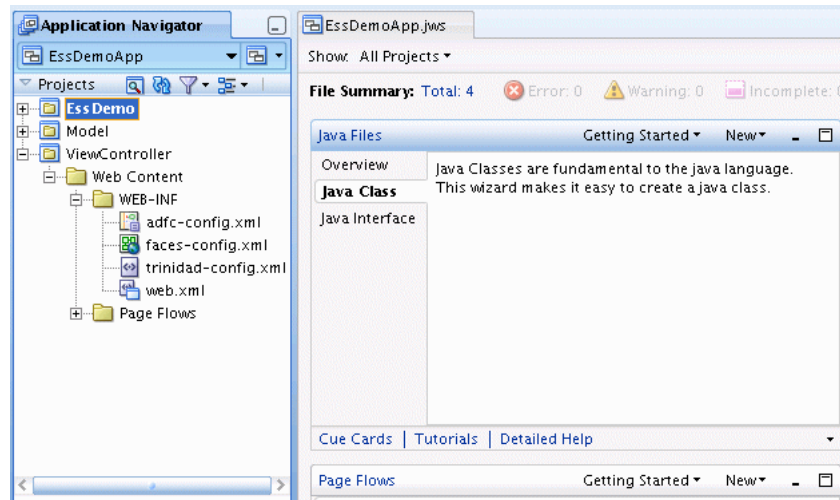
Application Navigator

EssDemoApp

Projects

EssDemo
Model
ViewController
Web Content
WEB-INF
adfc-config.xml
faces-config.xml
trinidad-config.xml
web.xml
Page Flows

EssDemoApp.jws

Show: All Projects

File Summary: Total: 4 Error: 0 Warning: 0 Incomplete: 0

Java Files Getting Started New

Overview
Java Class
Java Interface

Java Classes are fundamental to the java language. This wizard makes it easy to create a java class.

Cue Cards | Tutorials | Detailed Help

Page Flows Getting Started New